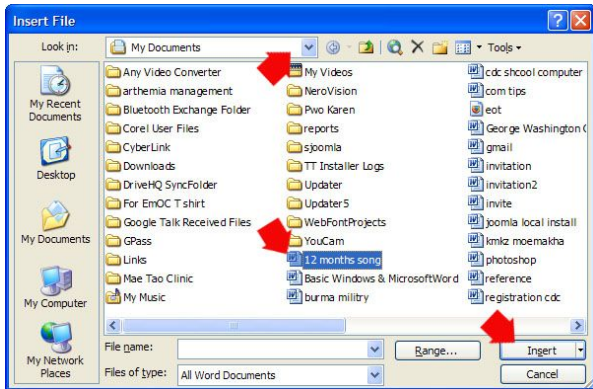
Insert File

Look in: My Documents

Tools

My Recent Documents

Desktop

My Documents

My Computer

My Network Places

Any Video Converter
arthemia management
Bluetooth Exchange Folder
Corel User Files
CyberLink
Downloads
DriveHQ SyncFolder
For EmOC T shirt
Google Talk Received Files
GPass
Links
Mae Tao Clinic
My Music

My Videos
NeroVision
Pwo Karen
reports
sjoomla
TT Installer Logs
Updater
Updater5
WebFontProjects
YouCam
12 months song
Basic Windows & MicrosoftWord
burma militry

cdc shcool computer
com tips
eot
George Washington
gmail
invitation
invitation2
invite
joomla local install
kmkz moemakha
photoshop
reference
registration cdc

File name:
Range...
Insert
Files of type: All Word Documents
Cancel